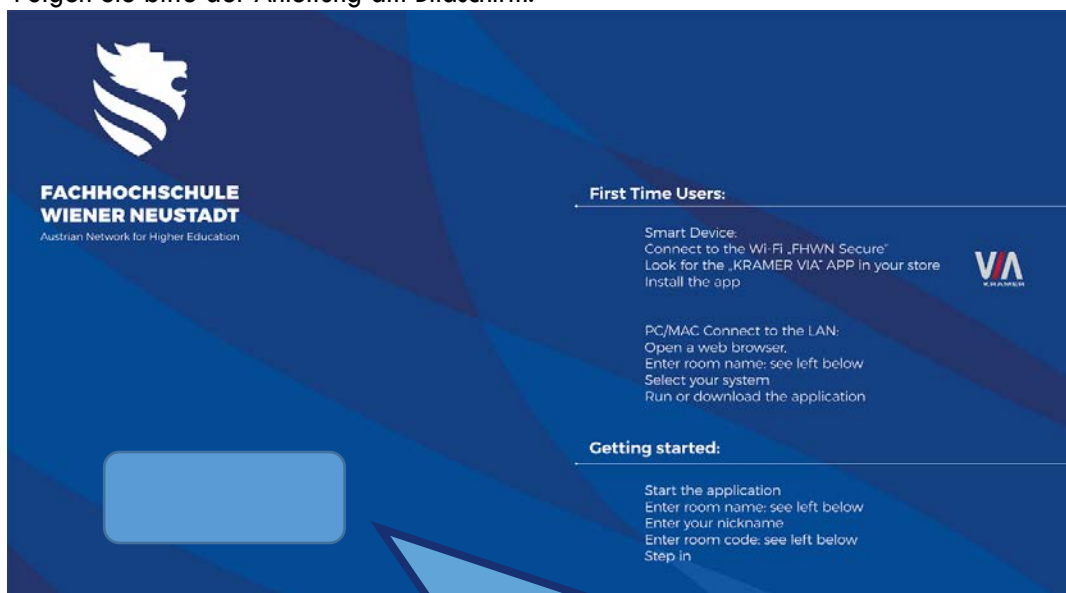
Folgen Sie bitte der Anleitung am Bildschirm.

FACHHOCHSCHULE WIENER NEUSTADT
Austrian Network for Higher Education

First Time Users:

Smart Device:
Connect to the Wi-Fi „FHWN Secure"
Look for the „KRAMER VIA" APP in your store
Install the app

VIA
KRAMER

PC/MAC Connect to the LAN:
Open a web browser,
Enter room name: see left below
Select your system
Run or download the application

Getting started:

Start the application
Enter room name: see left below
Enter your nickname
Enter room code: see left below
Step in